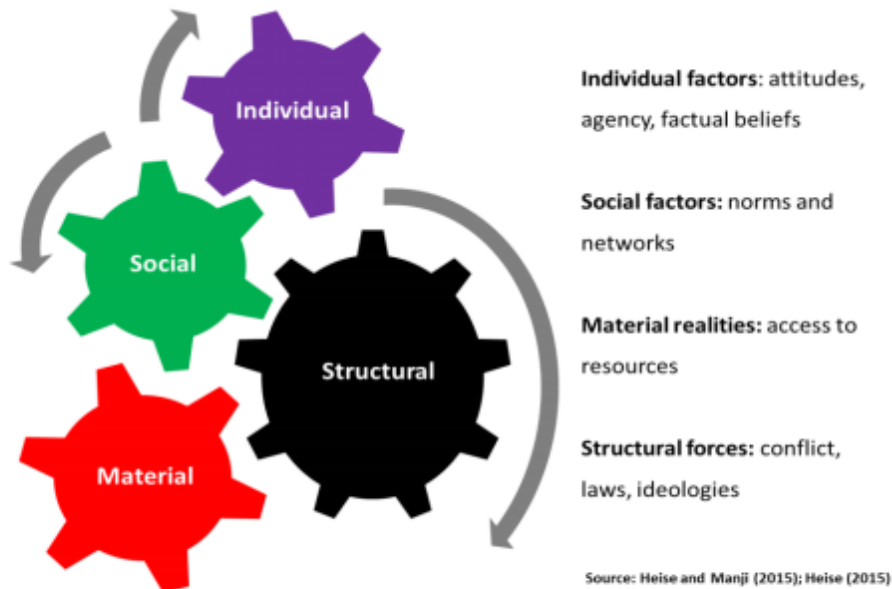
Individual

Social

Structural

Material

**Individual factors**: attitudes, agency, factual beliefs

**Social factors:** norms and networks

**Material realities:** access to resources

**Structural forces:** conflict, laws, ideologies

Source: Heise and Manji (2015); Heise (2015)